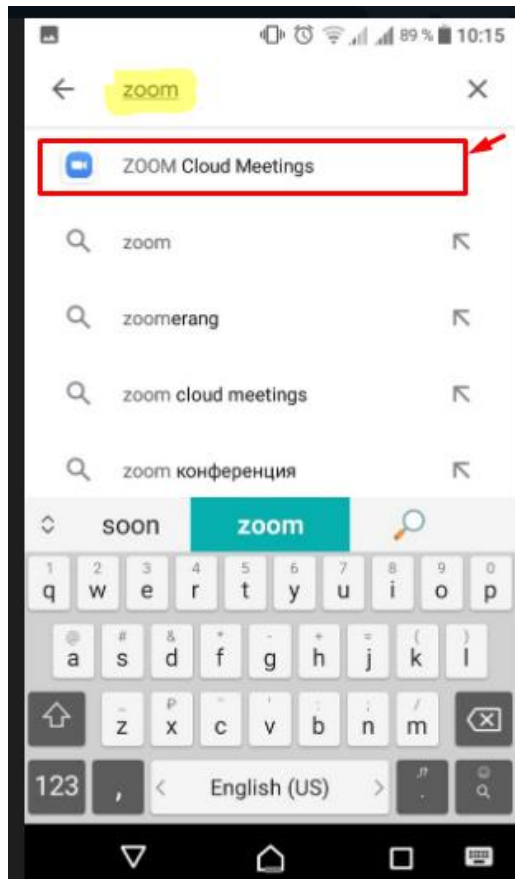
89 % 10:15

zoom

ZOOM Cloud Meetings

zoom

zoomerang

zoom cloud meetings

zoom конференция

soon zoom

1 q 2 w 3 e 4 r 5 t 6 y 7 u 8 i 9 o 0 p

@ a # s & d * f - g + h = j ( k ) l

z p x c ' v b ; n / m

123 , < English (US) > .